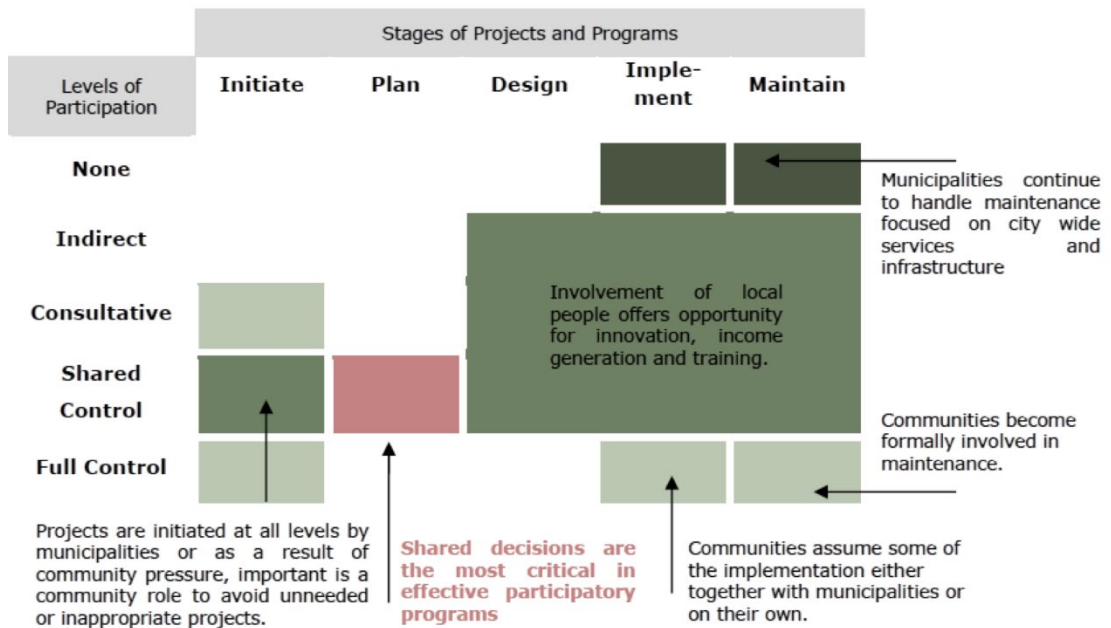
Stages of Projects and Programs

Levels of Participation

Initiate

Plan

Design

Implement

Maintain

None

Indirect

Consultative

Shared Control

Full Control

Municipalities continue to handle maintenance focused on city wide services and infrastructure

Involvement of local people offers opportunity for innovation, income generation and training.

Communities become formally involved in maintenance.

Projects are initiated at all levels by municipalities or as a result of community pressure, important is a community role to avoid unneeded or inappropriate projects.

Shared decisions are the most critical in effective participatory programs

Communities assume some of the implementation either together with municipalities or on their own.